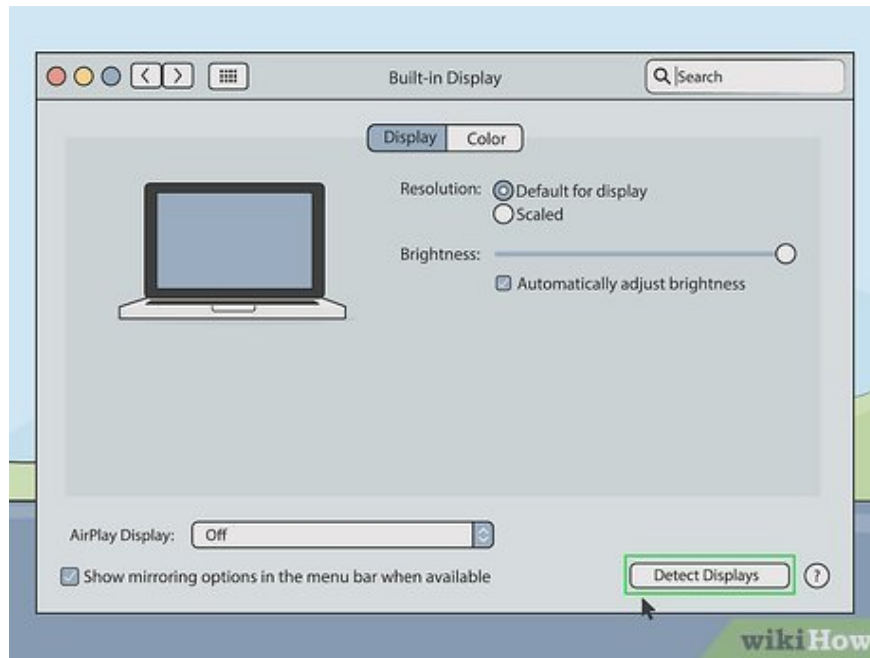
Built-in Display

Search

Display Color

Resolution: Default for display
Scaled

Brightness:

Automatically adjust brightness

AirPlay Display: Off

Show mirroring options in the menu bar when available

Detect Displays

?

wikiHow